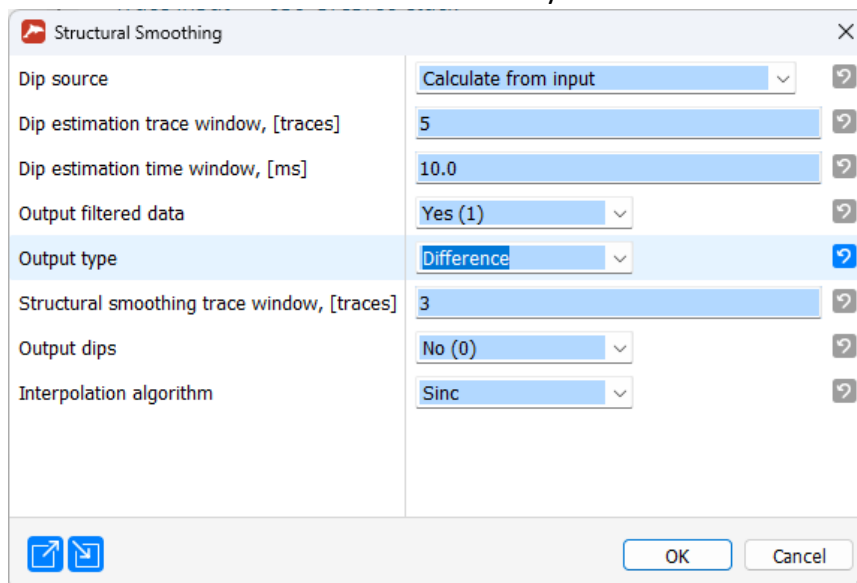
Structural Smoothing

| | |
|---|---|
| Dip source | Calculate from input |
| Dip estimation trace window, [traces] | 5 |
| Dip estimation time window, [ms] | 10.0 |
| Output filtered data | Yes (1) |
| Output type | Difference |
| Structural smoothing trace window, [traces] | 3 |
| Output dips | No (0) |
| Interpolation algorithm | Sinc |

OK
Cancel